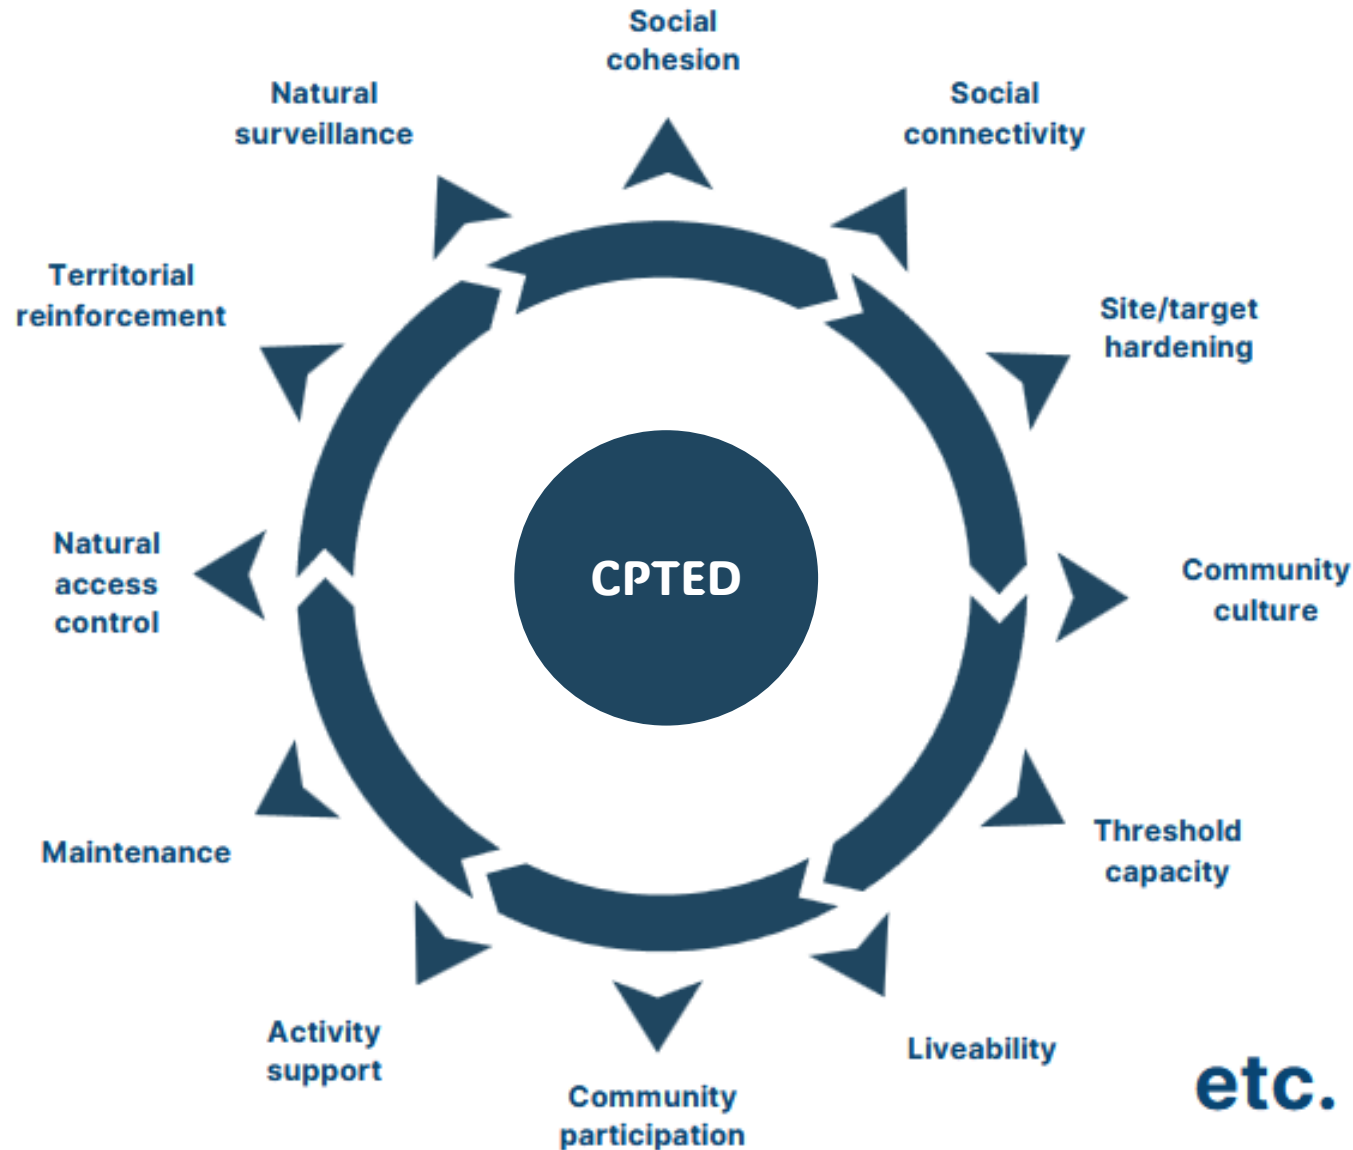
Social cohesion

Natural surveillance

Social connectivity

Territorial reinforcement

Site/target hardening

CPTED

Natural access control

Community culture

Maintenance

Threshold capacity

Activity support

Liveability

Community participation

etc.